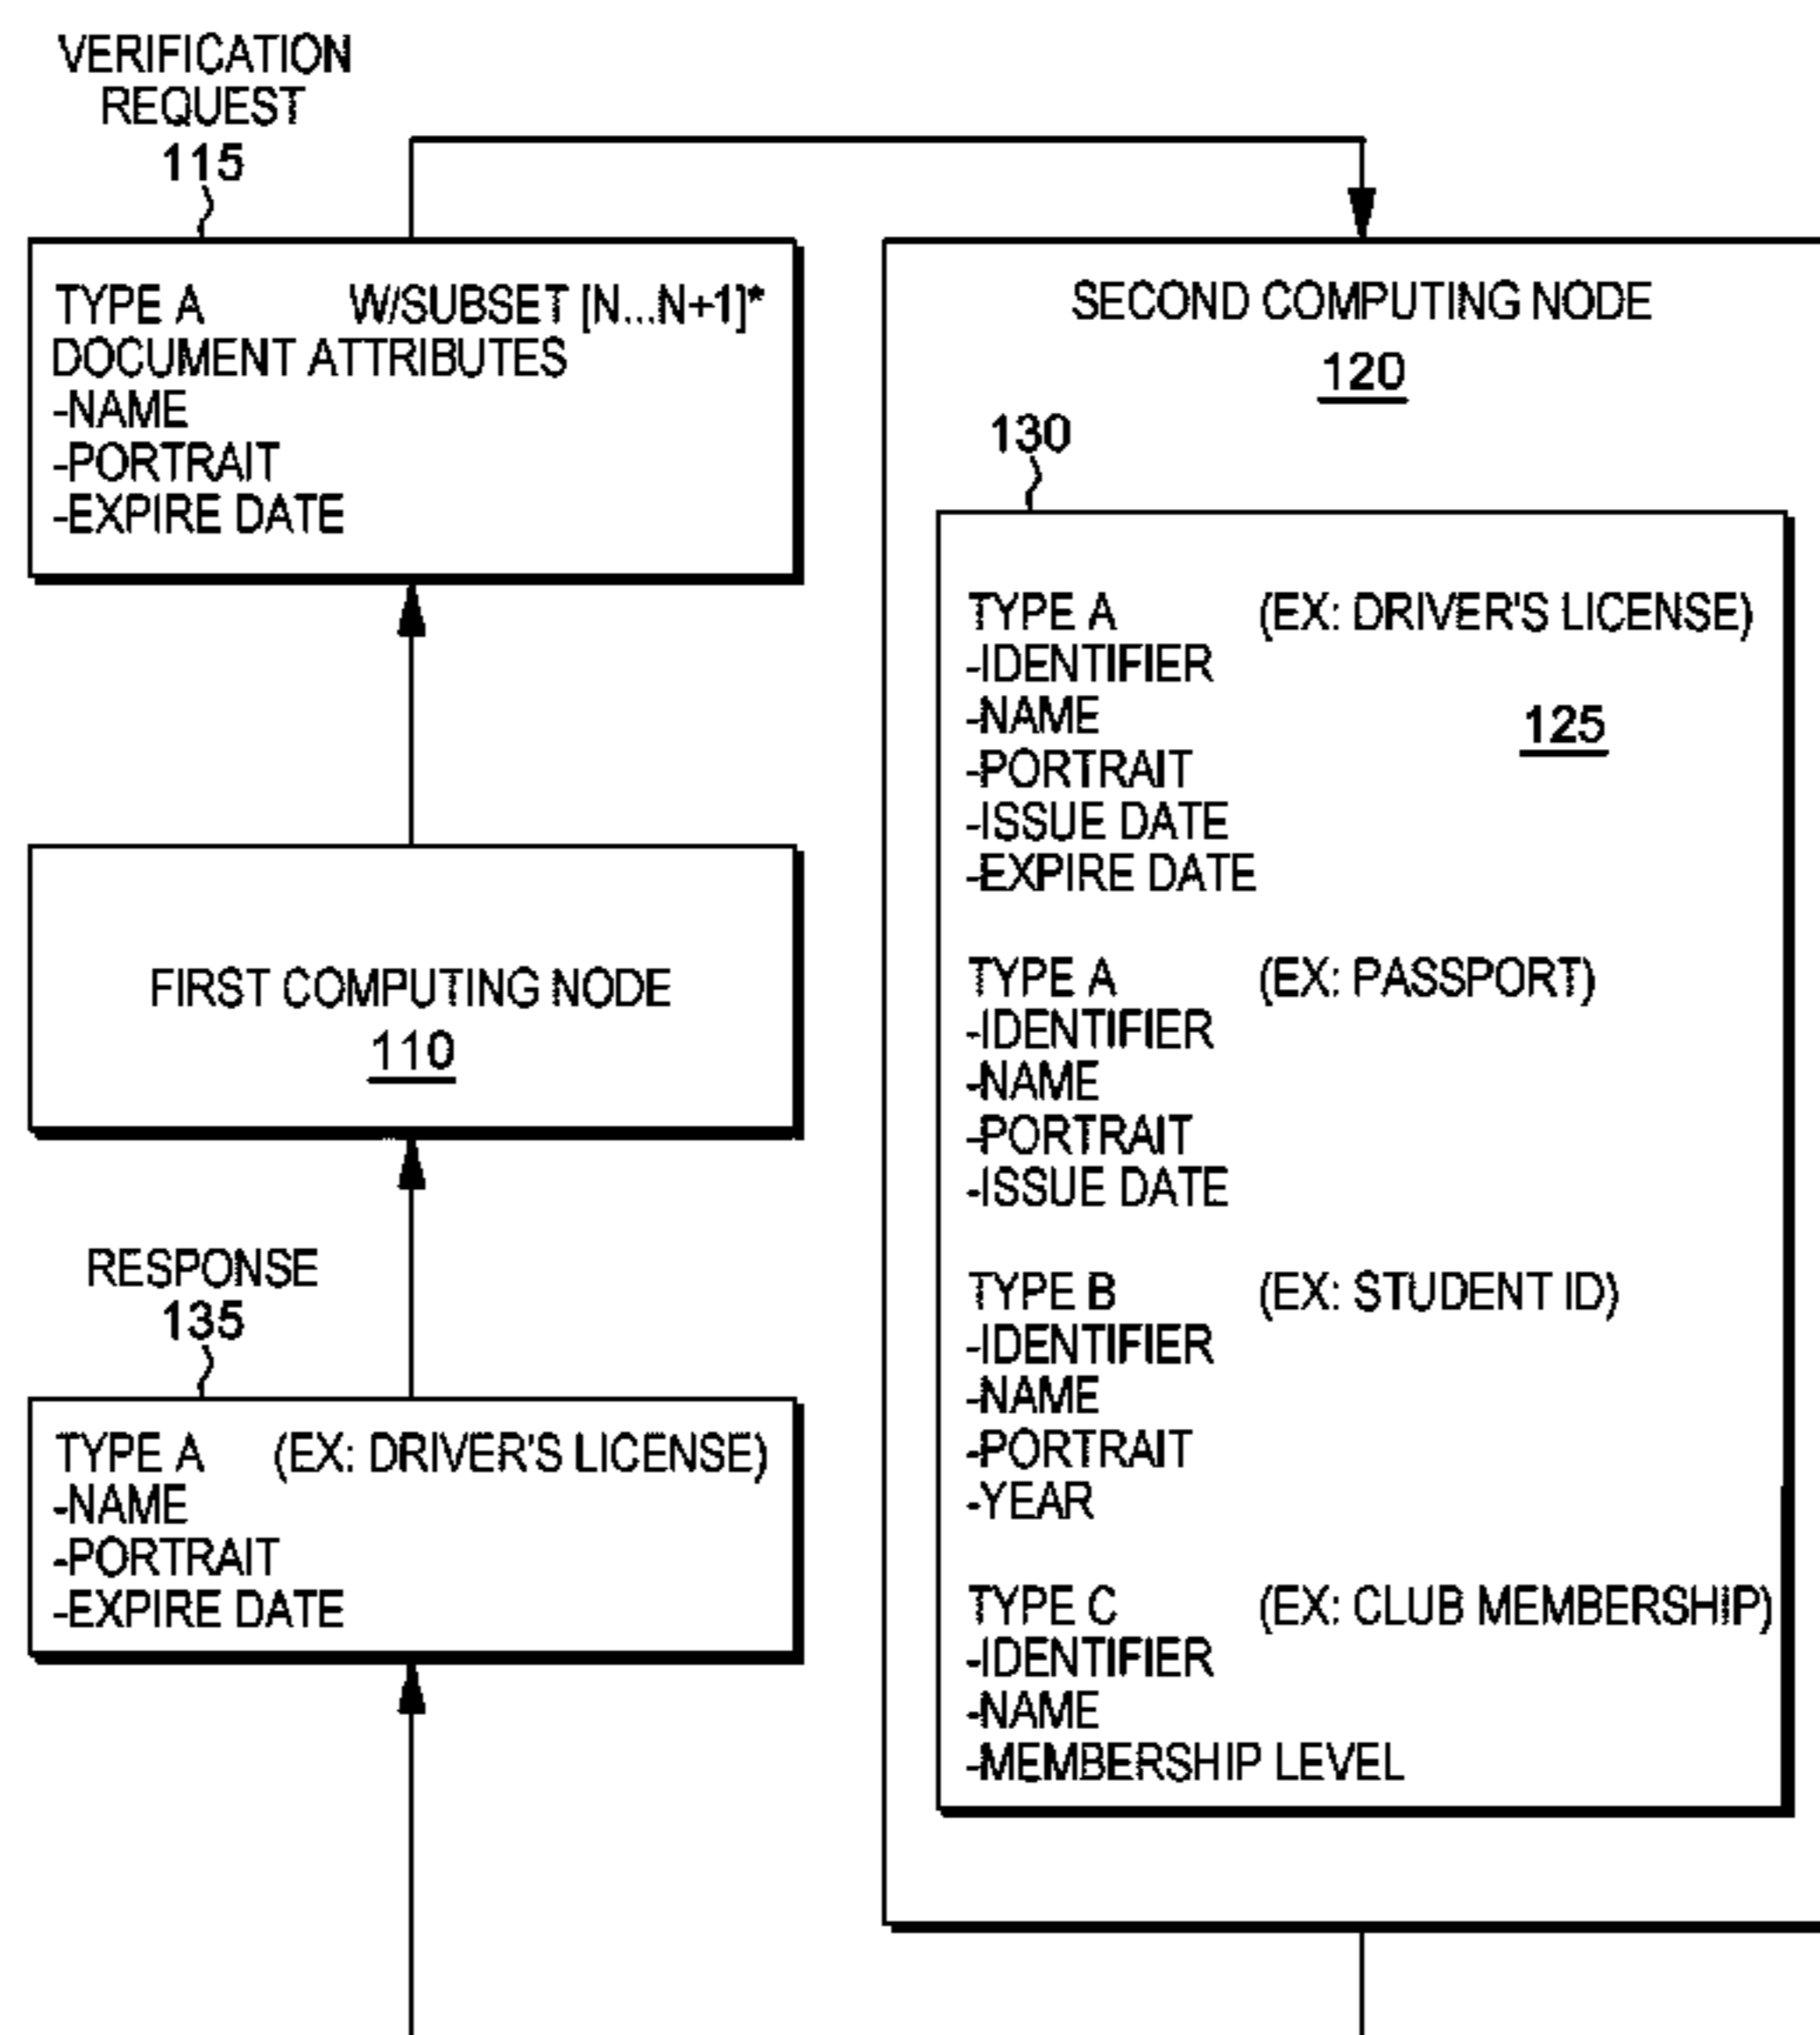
VERIFICATION REQUEST
115

TYPE A W/SUBSET [N...N+1]*
DOCUMENT ATTRIBUTES
-NAME
-PORTRAIT
-EXPIRE DATE

FIRST COMPUTING NODE
110

RESPONSE
135

TYPE A (EX: DRIVER'S LICENSE)
-NAME
-PORTRAIT
-EXPIRE DATE

SECOND COMPUTING NODE
120

130

TYPE A (EX: DRIVER'S LICENSE)
-IDENTIFIER
-NAME
-PORTRAIT
-ISSUE DATE
-EXPIRE DATE

125

TYPE A (EX: PASSPORT)
-IDENTIFIER
-NAME
-PORTRAIT
-ISSUE DATE

TYPE B (EX: STUDENT ID)
-IDENTIFIER
-NAME
-PORTRAIT
-YEAR

TYPE C (EX: CLUB MEMBERSHIP)
-IDENTIFIER
-NAME
-MEMBERSHIP LEVEL